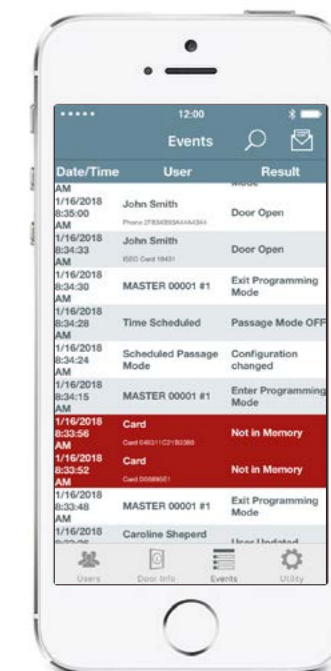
••••• 12:00

Events

| Date/Time | User | Result |
|---|---|---|
| AM | | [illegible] |
| 1/16/2018 8:35:00 AM | John Smith Phone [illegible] | Door Open |
| 1/16/2018 8:34:33 AM | John Smith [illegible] Card 18431 | Door Open |
| 1/16/2018 8:34:30 AM | MASTER 00001 #1 | Exit Programming Mode |
| 1/16/2018 8:34:28 AM | Time Scheduled | Passage Mode OFF |
| 1/16/2018 8:34:24 AM | Scheduled Passage Mode | Configuration changed |
| 1/16/2018 8:34:15 AM | MASTER 00001 #1 | Enter Programming Mode |
| 1/16/2018 8:33:56 AM | Card Card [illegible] | Not in Memory |
| 1/16/2018 8:33:52 AM | Card Card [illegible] | Not in Memory |
| 1/16/2018 8:33:48 AM | MASTER 00001 #1 | Exit Programming Mode |
| 1/16/2018 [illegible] | Caroline Sheperd | User Updated |

Users Door Info Events Utility